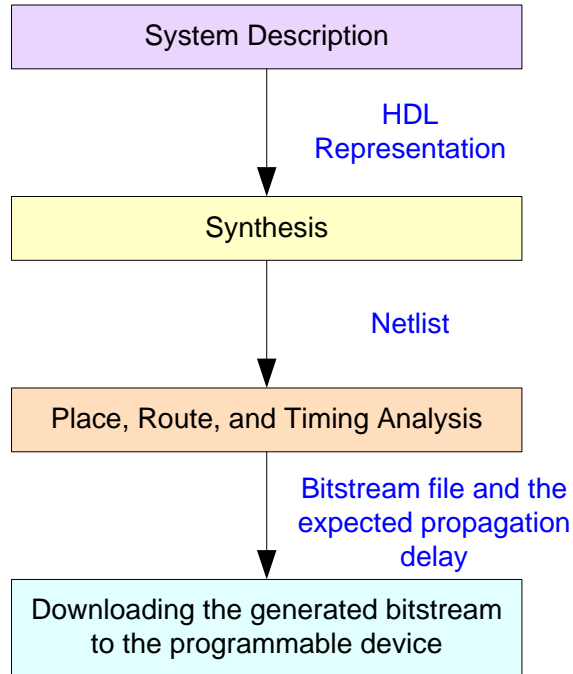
System Description

HDL Representation

Synthesis

Netlist

Place, Route, and Timing Analysis

Bitstream file and the expected propagation delay

Downloading the generated bitstream to the programmable device